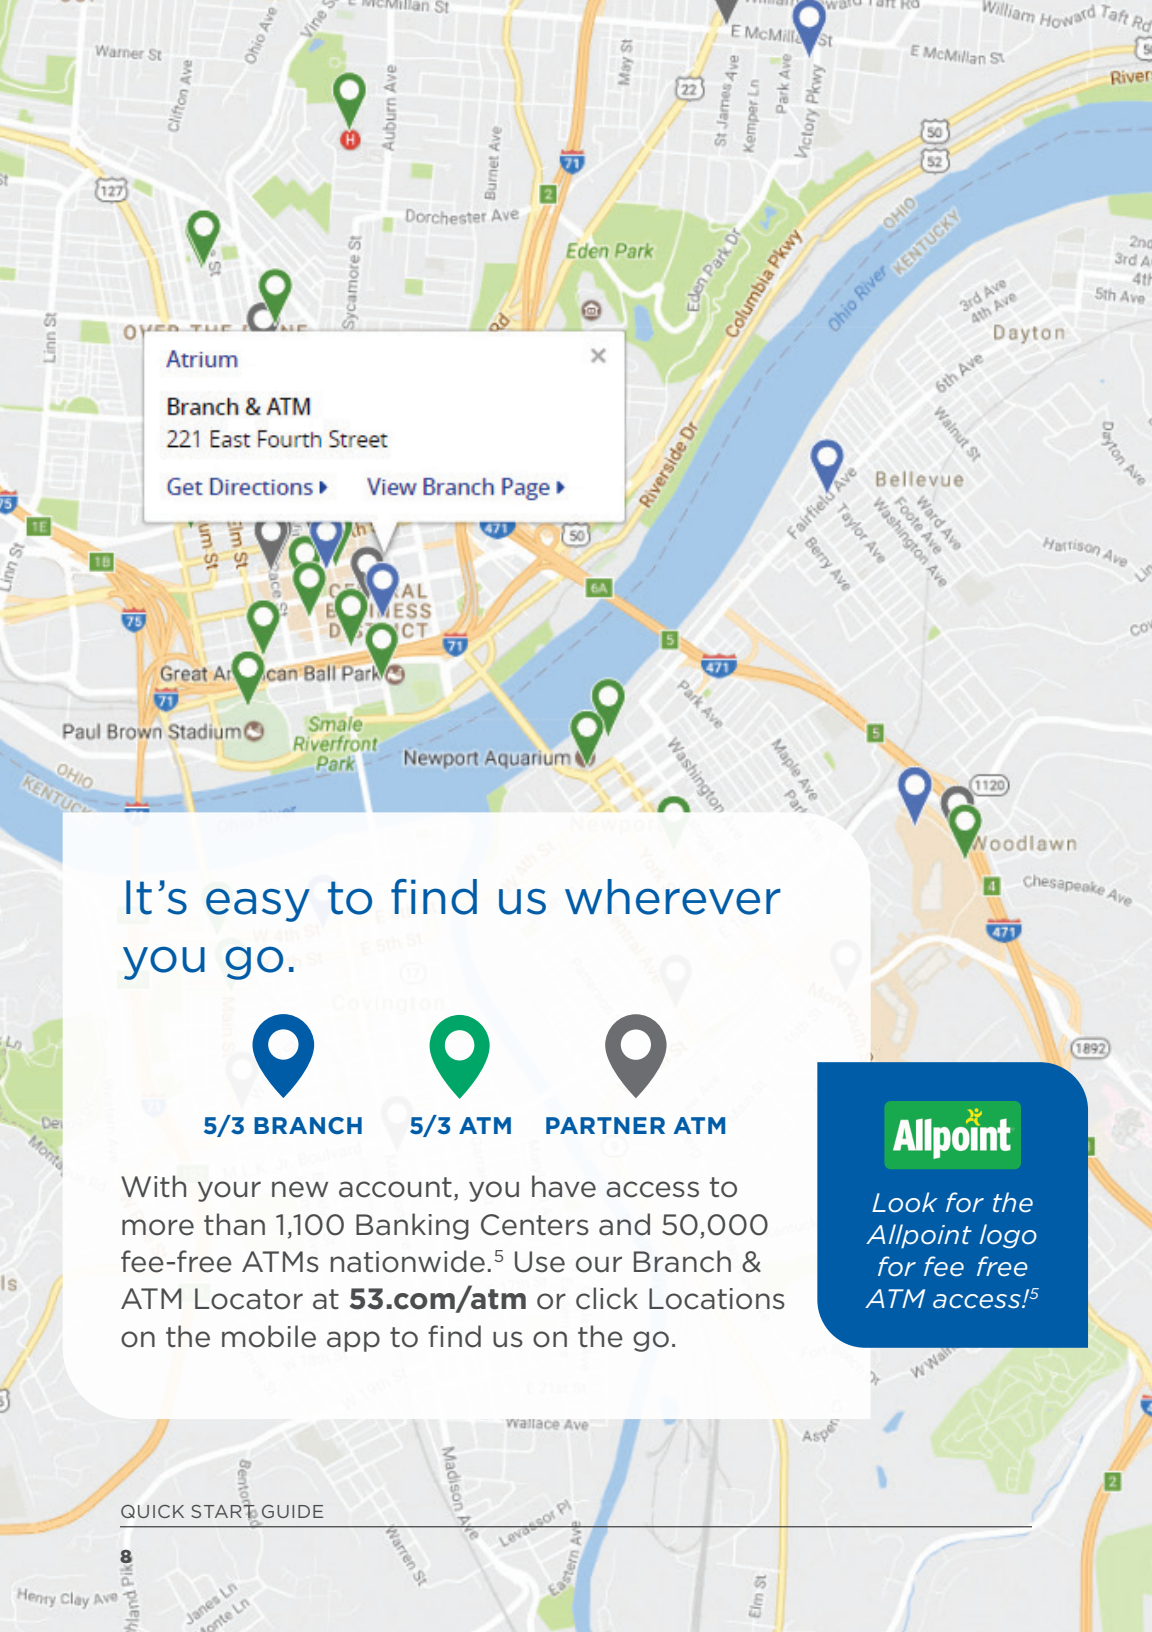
Atrium

Branch & ATM
221 East Fourth Street

Get Directions ▸ View Branch Page ▸

Warner St
Clifton Ave
Ohio Ave
Vine St
E McMillan St
Auburn Ave
Burnet Ave
Dorchester Ave
Sycamore St
Linn St
May St
St James Ave
Kemper Ln
Park Ave
Victory Pkwy
E McMillan St
William Howard Taft Rd
Eden Park
Eden Park Dr
Columbia Pkwy
Ohio River
OHIO
KENTUCKY
Riverside Dr
Dayton
3rd Ave
4th Ave
5th Ave
6th Ave
Walnut St
Dayton Ave
Bellevue
Fairfield Ave
Taylor Ave
Berry Ave
Ward Ave
Foote Ave
Washington Ave
Harrison Ave
Great American Ball Park
Paul Brown Stadium
Smale Riverfront Park
Newport Aquarium
Park Ave
Washington
Maple Ave
Woodlawn
Chesapeake Ave

It’s easy to find us wherever you go.

5/3 BRANCH 5/3 ATM PARTNER ATM

With your new account, you have access to more than 1,100 Banking Centers and 50,000 fee-free ATMs nationwide.$^5$ Use our Branch & ATM Locator at **53.com/atm** or click Locations on the mobile app to find us on the go.

Allpoint

Look for the Allpoint logo for fee free ATM access!$^5$

Wallace Ave
Madison Ave
Levassor Pl
Eastern Ave
Warren St
Benton St
Elm St
Henry Clay Ave
Janes Ln

QUICK START GUIDE

8